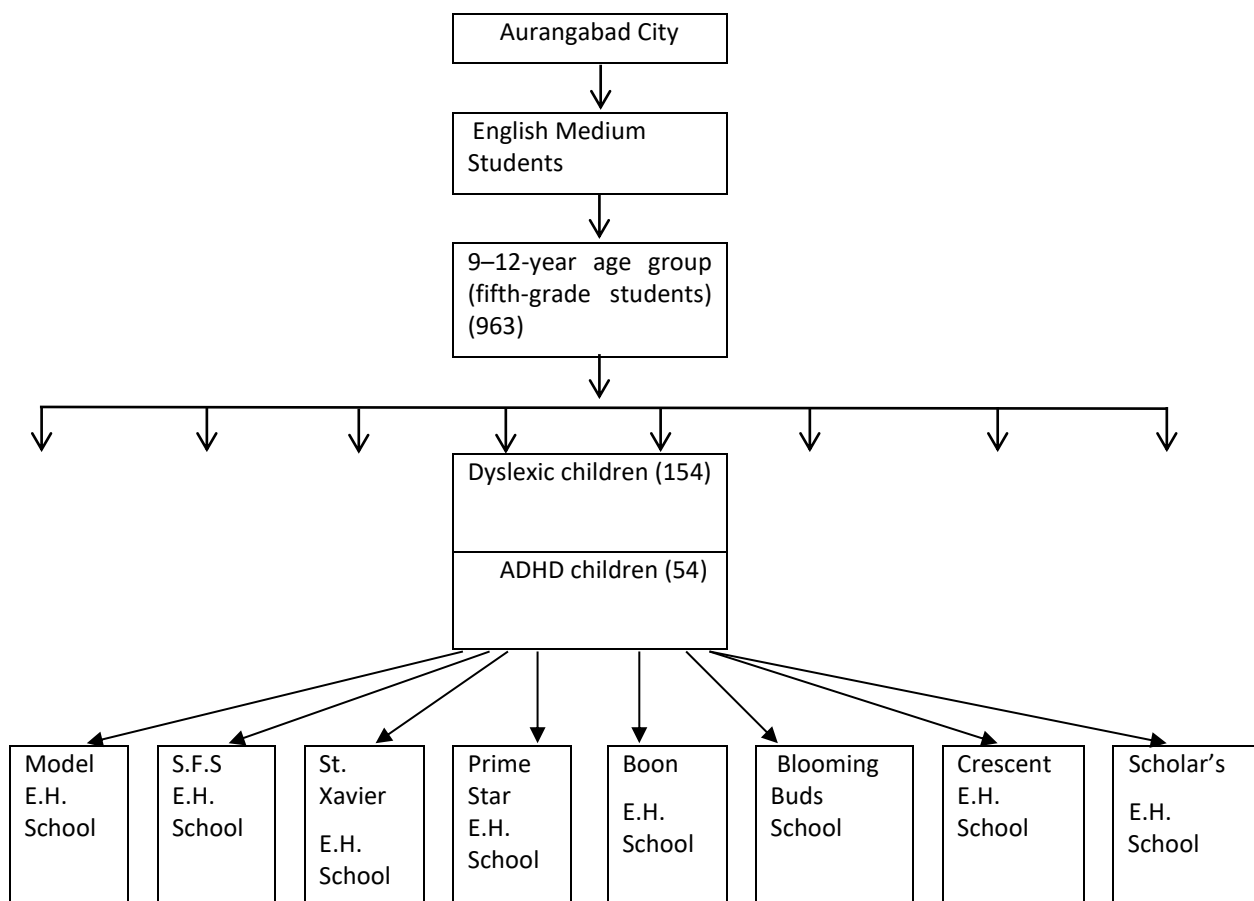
Aurangabad City

English Medium Students

9–12-year age group (fifth-grade students) (963)

Dyslexic children (154)

ADHD children (54)

Model E.H. School

S.F.S E.H. School

St. Xavier E.H. School

Prime Star E.H. School

Boon E.H. School

Blooming Buds School

Crescent E.H. School

Scholar's E.H. School